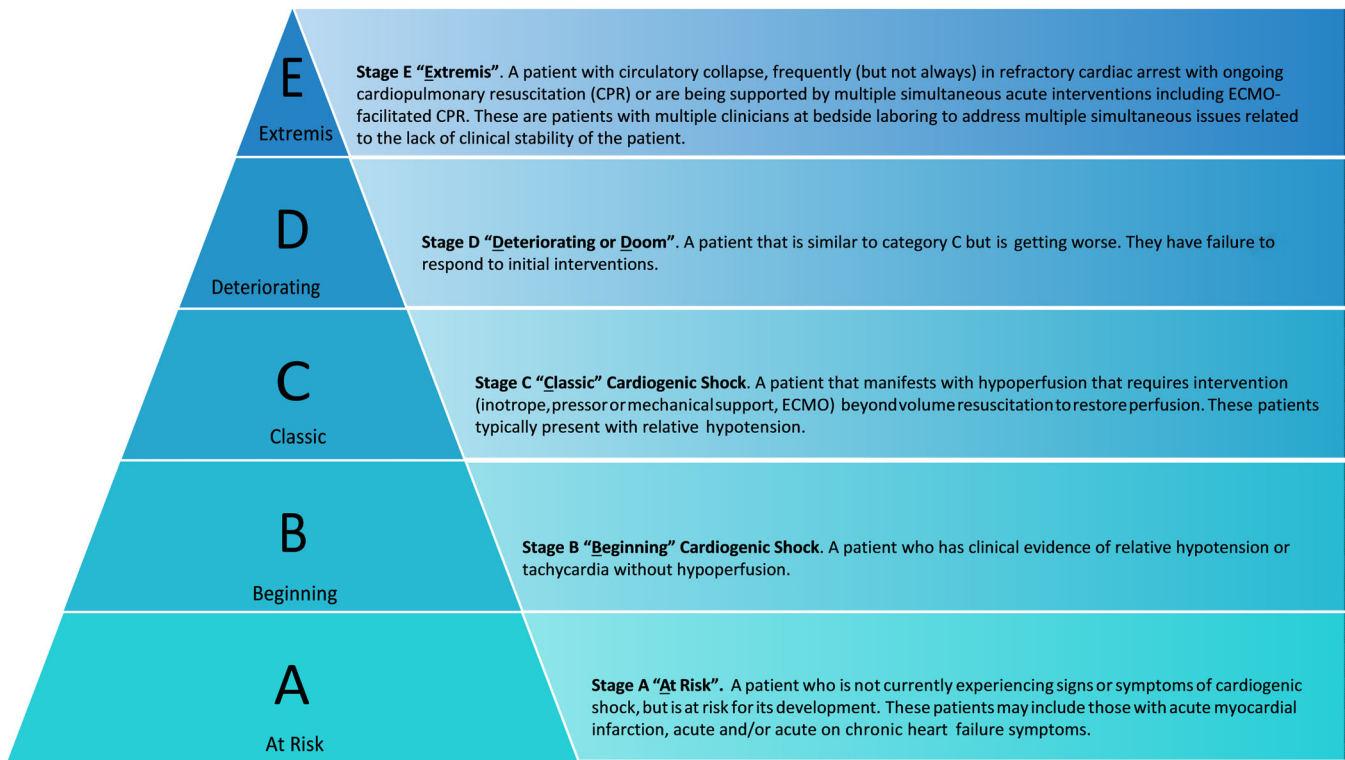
E

Extremis

Stage E "Extremis". A patient with circulatory collapse, frequently (but not always) in refractory cardiac arrest with ongoing cardiopulmonary resuscitation (CPR) or are being supported by multiple simultaneous acute interventions including ECMO-facilitated CPR. These are patients with multiple clinicians at bedside laboring to address multiple simultaneous issues related to the lack of clinical stability of the patient.

D

Deteriorating

Stage D "Deteriorating or Doom". A patient that is similar to category C but is getting worse. They have failure to respond to initial interventions.

C

Classic

Stage C "Classic" Cardiogenic Shock. A patient that manifests with hypoperfusion that requires intervention (inotrope, pressor or mechanical support, ECMO) beyond volume resuscitation to restore perfusion. These patients typically present with relative hypotension.

B

Beginning

Stage B "Beginning" Cardiogenic Shock. A patient who has clinical evidence of relative hypotension or tachycardia without hypoperfusion.

A

At Risk

Stage A "At Risk". A patient who is not currently experiencing signs or symptoms of cardiogenic shock, but is at risk for its development. These patients may include those with acute myocardial infarction, acute and/or acute on chronic heart failure symptoms.